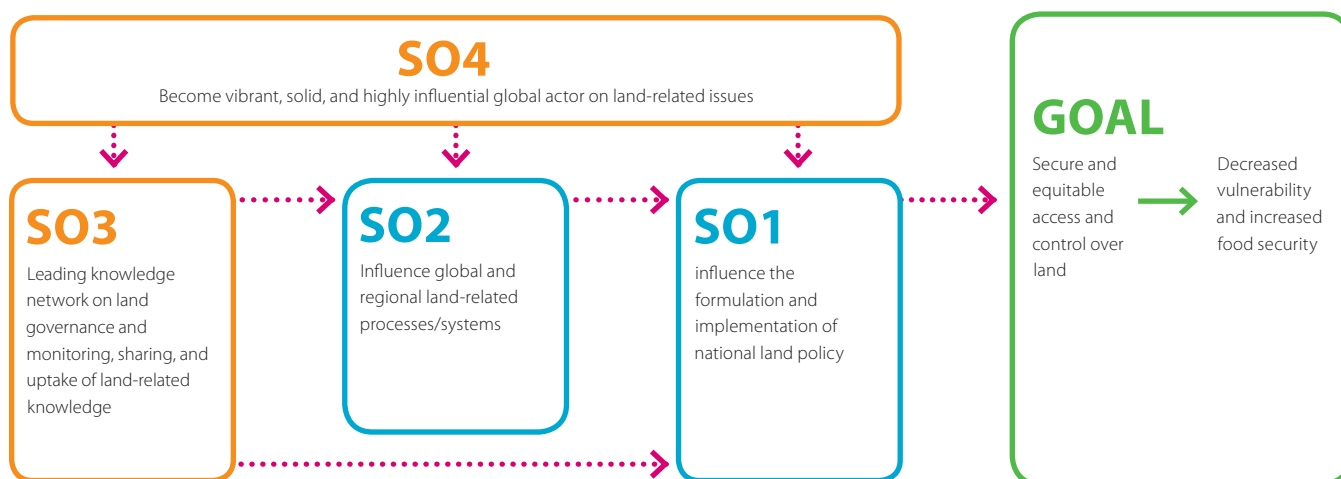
SO4
Become vibrant, solid, and highly influential global actor on land-related issues

SO3
Leading knowledge network on land governance and monitoring, sharing, and uptake of land-related knowledge

SO2
Influence global and regional land-related processes/systems

SO1
influence the formulation and implementation of national land policy

GOAL
Secure and equitable access and control over land

Decreased vulnerability and increased food security